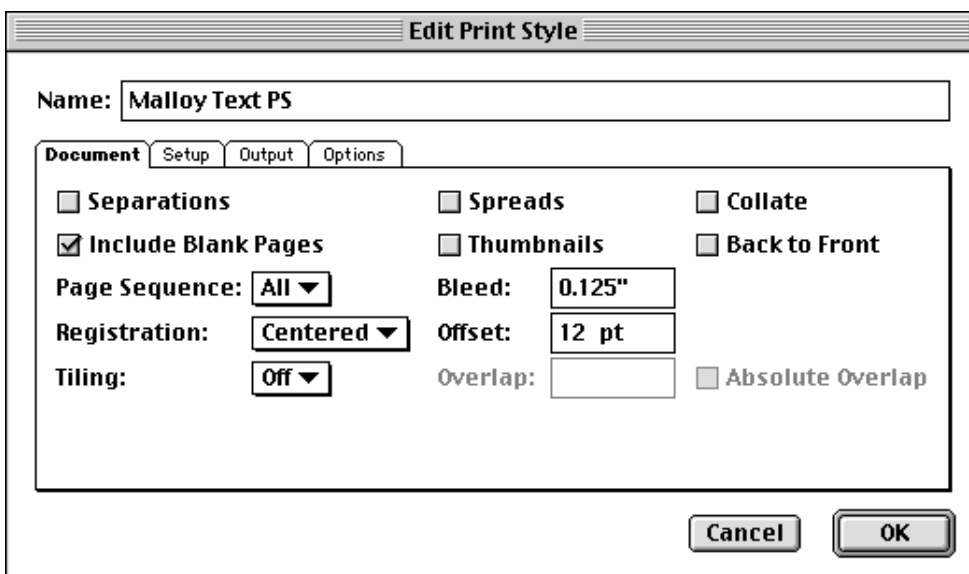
Edit Print Style

Name: Malloy Text PS

Document Setup Output Options

Separations
Include Blank Pages
Page Sequence: All
Registration: Centered
Tiling: Off

Spreads
Thumbnails
Bleed: 0.125"
Offset: 12 pt
Overlap:

Collate
Back to Front
Absolute Overlap

Cancel OK